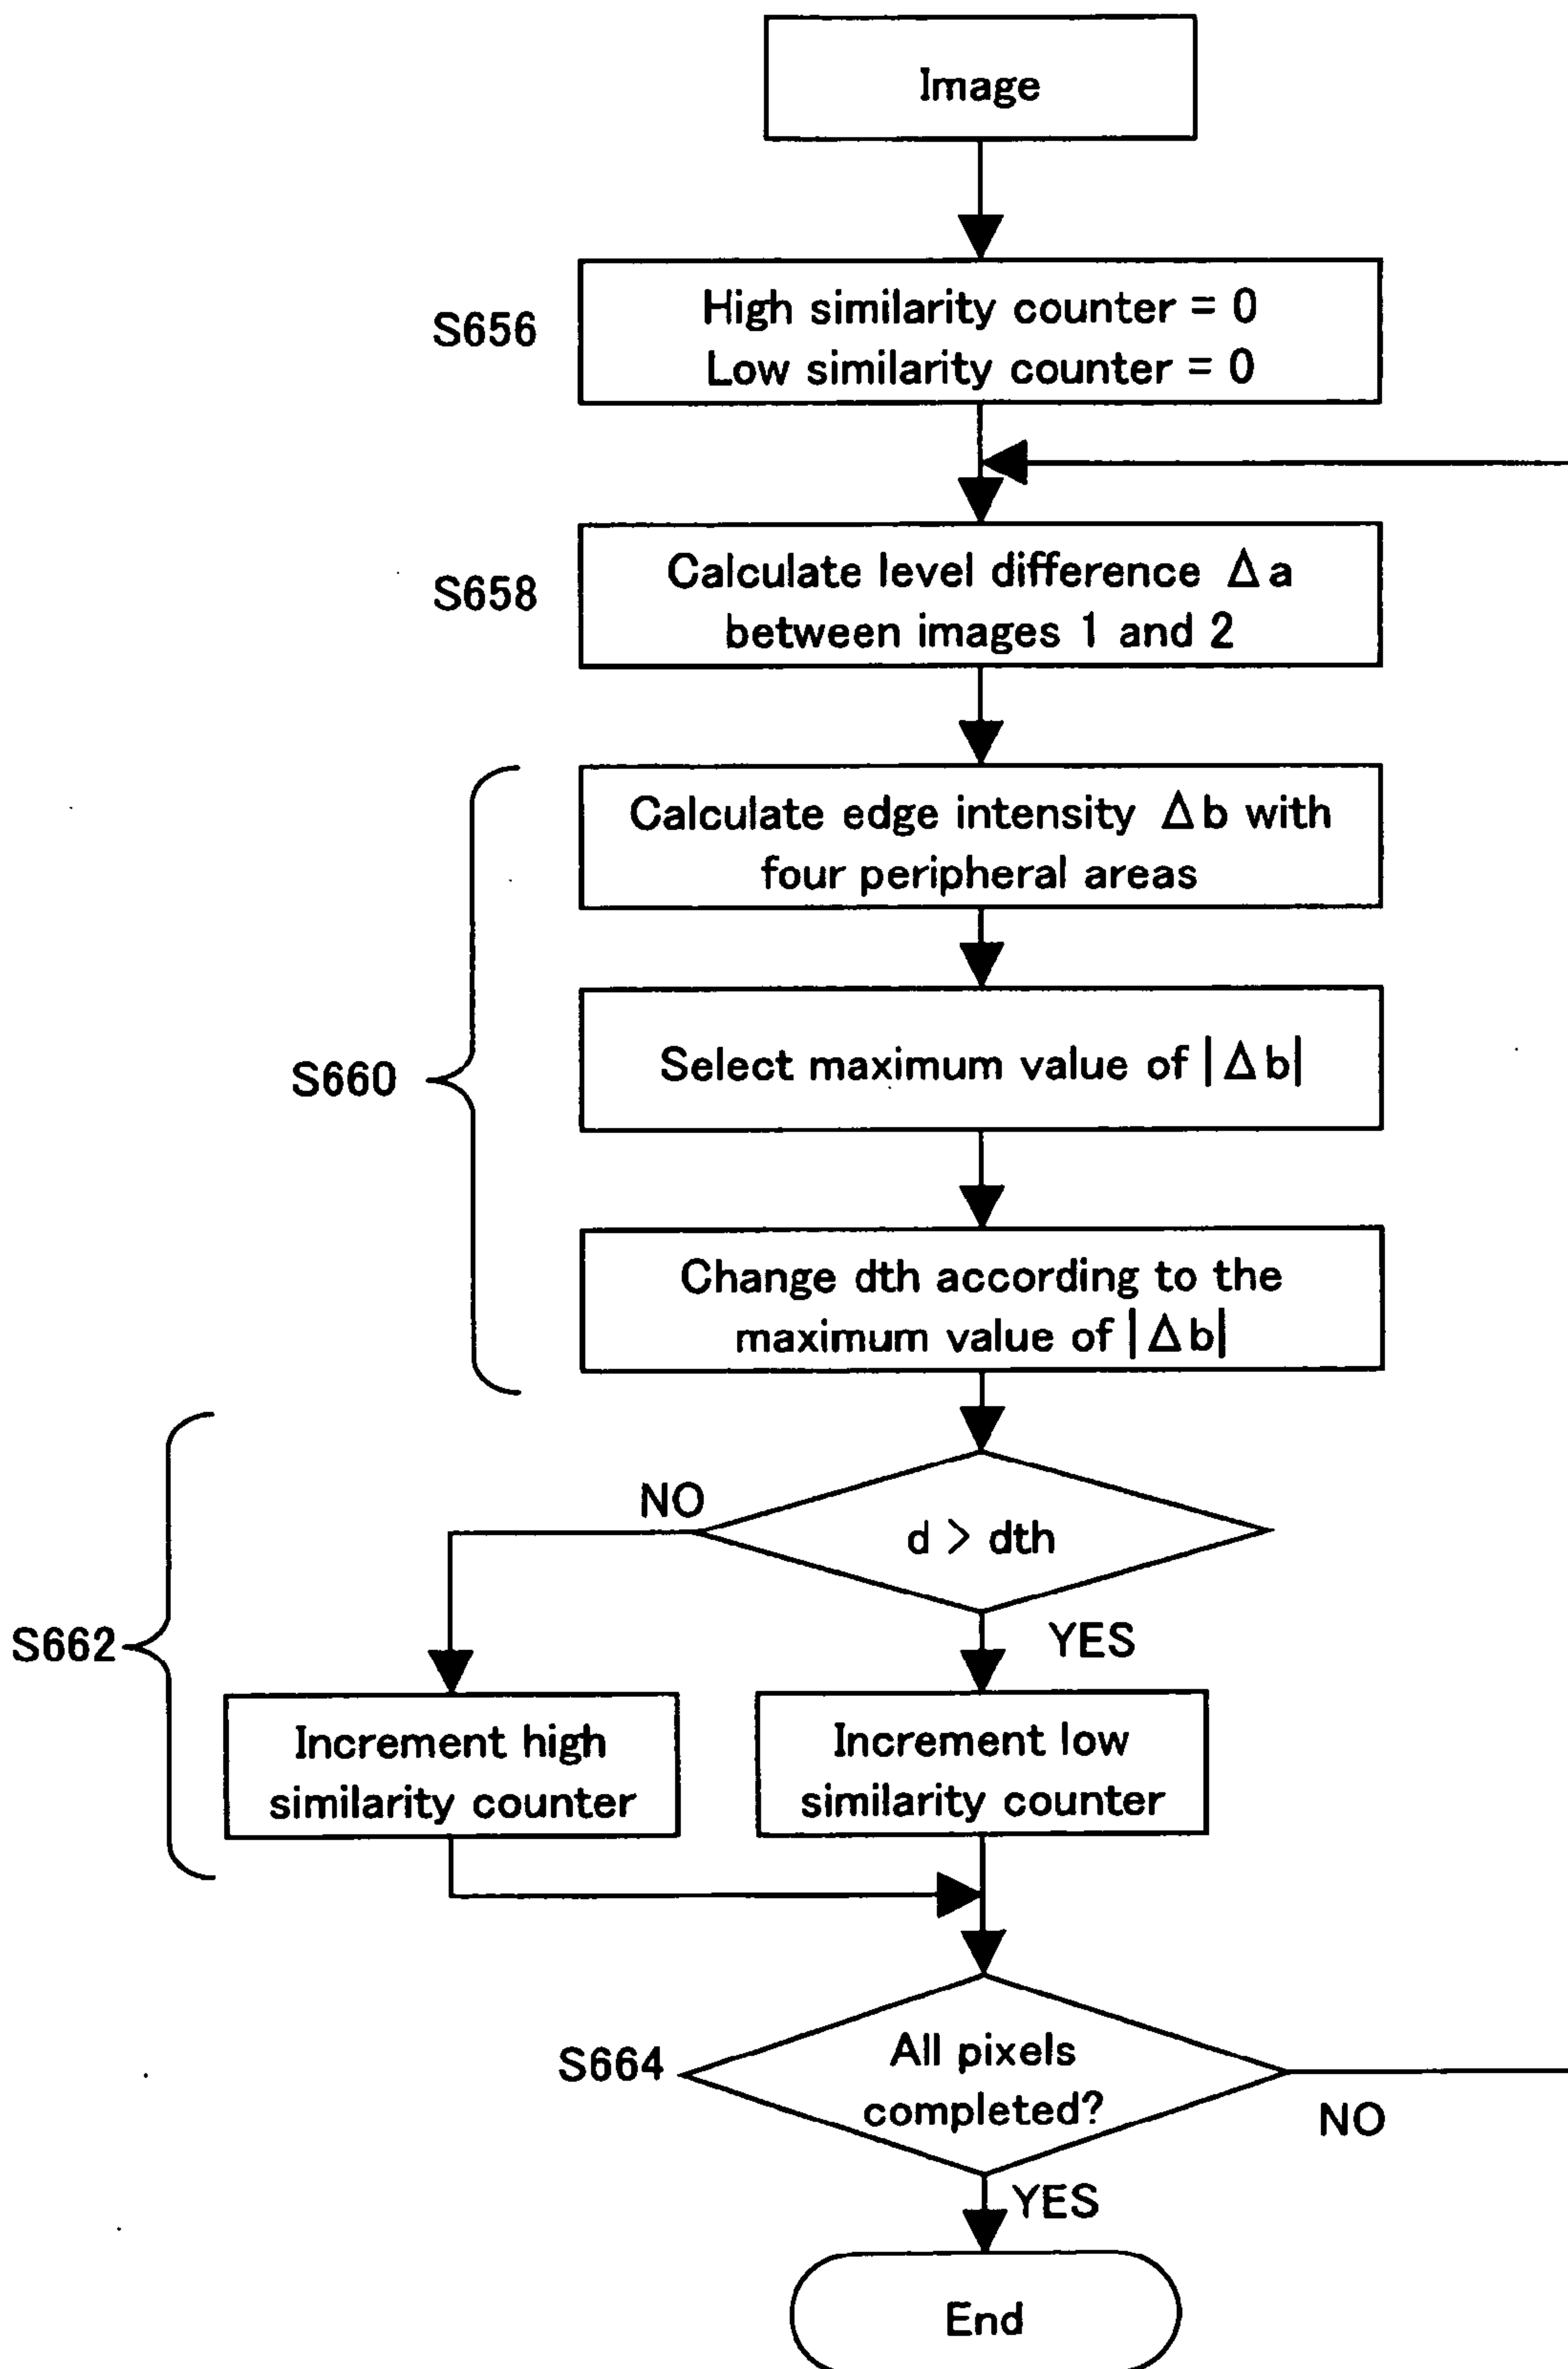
Image

S656
High similarity counter = 0
Low similarity counter = 0

S658
Calculate level difference $\Delta a$ between images 1 and 2

S660
Calculate edge intensity $\Delta b$ with four peripheral areas

Select maximum value of $|\Delta b|$

Change dth according to the maximum value of $|\Delta b|$

S662
d > dth
NO
YES

Increment high similarity counter

Increment low similarity counter

S664
All pixels completed?
NO
YES

End